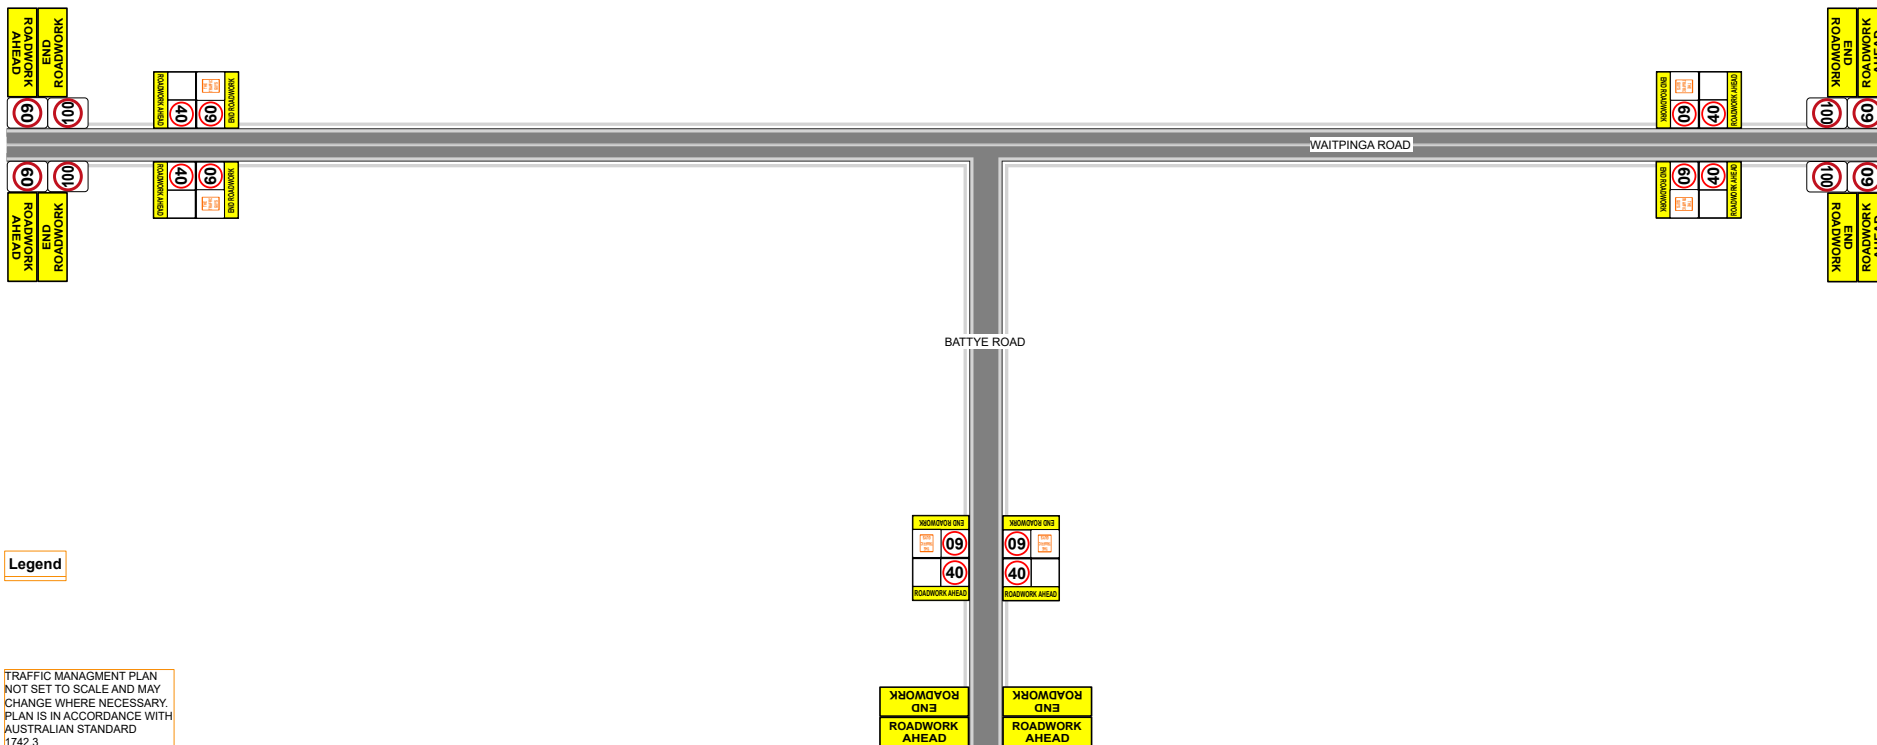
ROADWORK AHEAD
END ROADWORK
60
100
ROADWORK AHEAD
40
60
END ROADWORK

END ROADWORK
ROADWORK
100
60
END ROADWORK
60
40
ROADWORK AHEAD

WAITPINGA ROAD

60
100
ROADWORK AHEAD
END ROADWORK
ROADWORK AHEAD
40
60
END ROADWORK

END ROADWORK
60
40
ROADWORK AHEAD
100
60
END ROADWORK
ROADWORK

BATTYE ROAD

END ROADWORK
60
40
ROADWORK AHEAD

END ROADWORK
60
40
ROADWORK AHEAD

Legend

END ROADWORK
ROADWORK AHEAD
END ROADWORK
ROADWORK AHEAD

TRAFFIC MANAGMENT PLAN NOT SET TO SCALE AND MAY CHANGE WHERE NECESSARY. PLAN IS IN ACCORDANCE WITH AUSTRALIAN STANDARD 1742.3